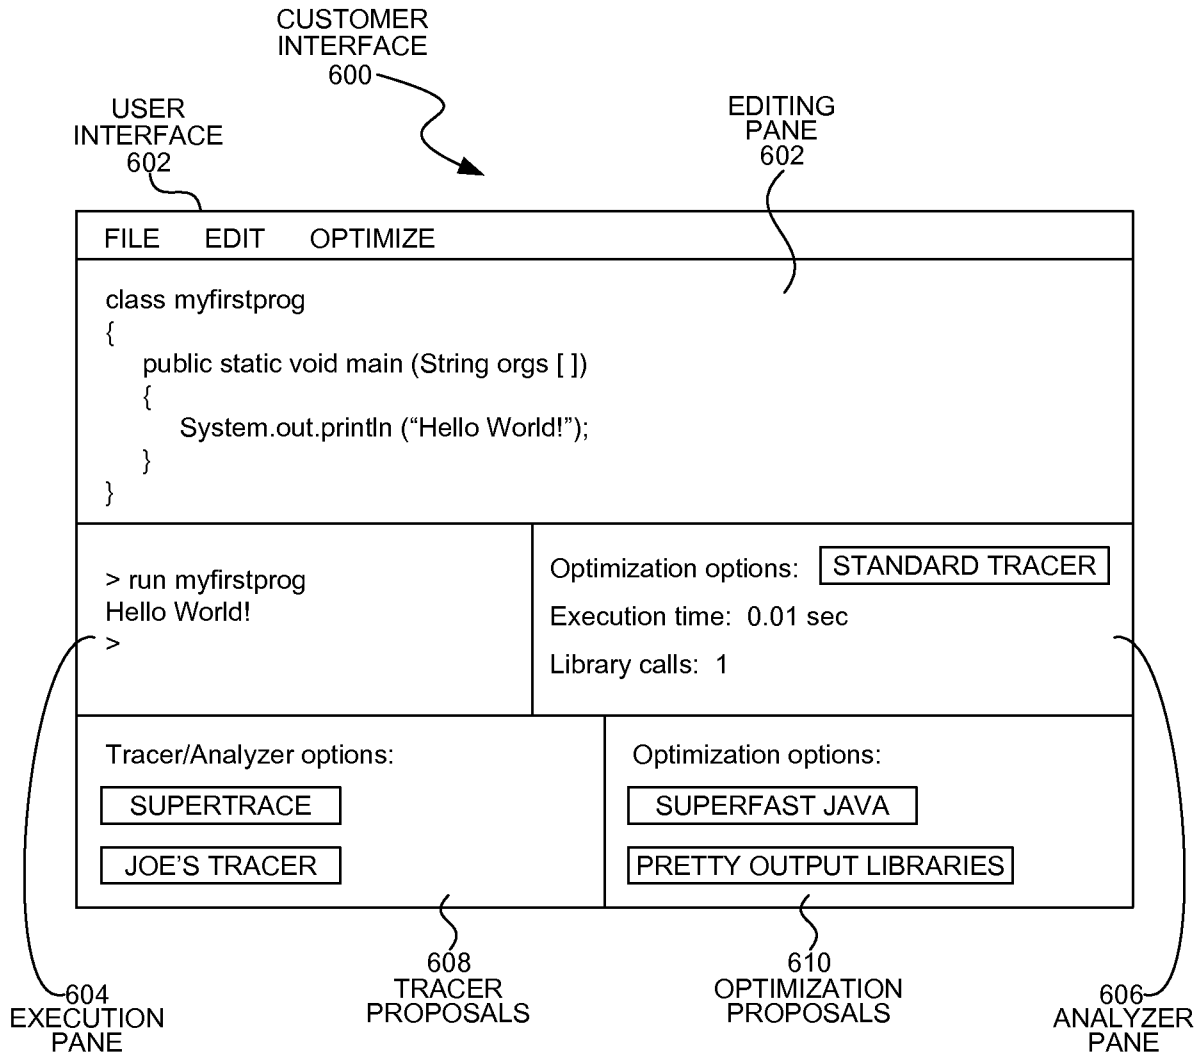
CUSTOMER INTERFACE 600

USER INTERFACE 602

EDITING PANE 602

FILE EDIT OPTIMIZE

class myfirstprog
{
public static void main (String orgs [ ])
{
System.out.println ("Hello World!");
}
}

> run myfirstprog
Hello World!
>

Optimization options: STANDARD TRACER
Execution time: 0.01 sec
Library calls: 1

Tracer/Analyzer options:
SUPERTRACE
JOE'S TRACER

Optimization options:
SUPERFAST JAVA
PRETTY OUTPUT LIBRARIES

604 EXECUTION PANE

608 TRACER PROPOSALS

610 OPTIMIZATION PROPOSALS

606 ANALYZER PANE